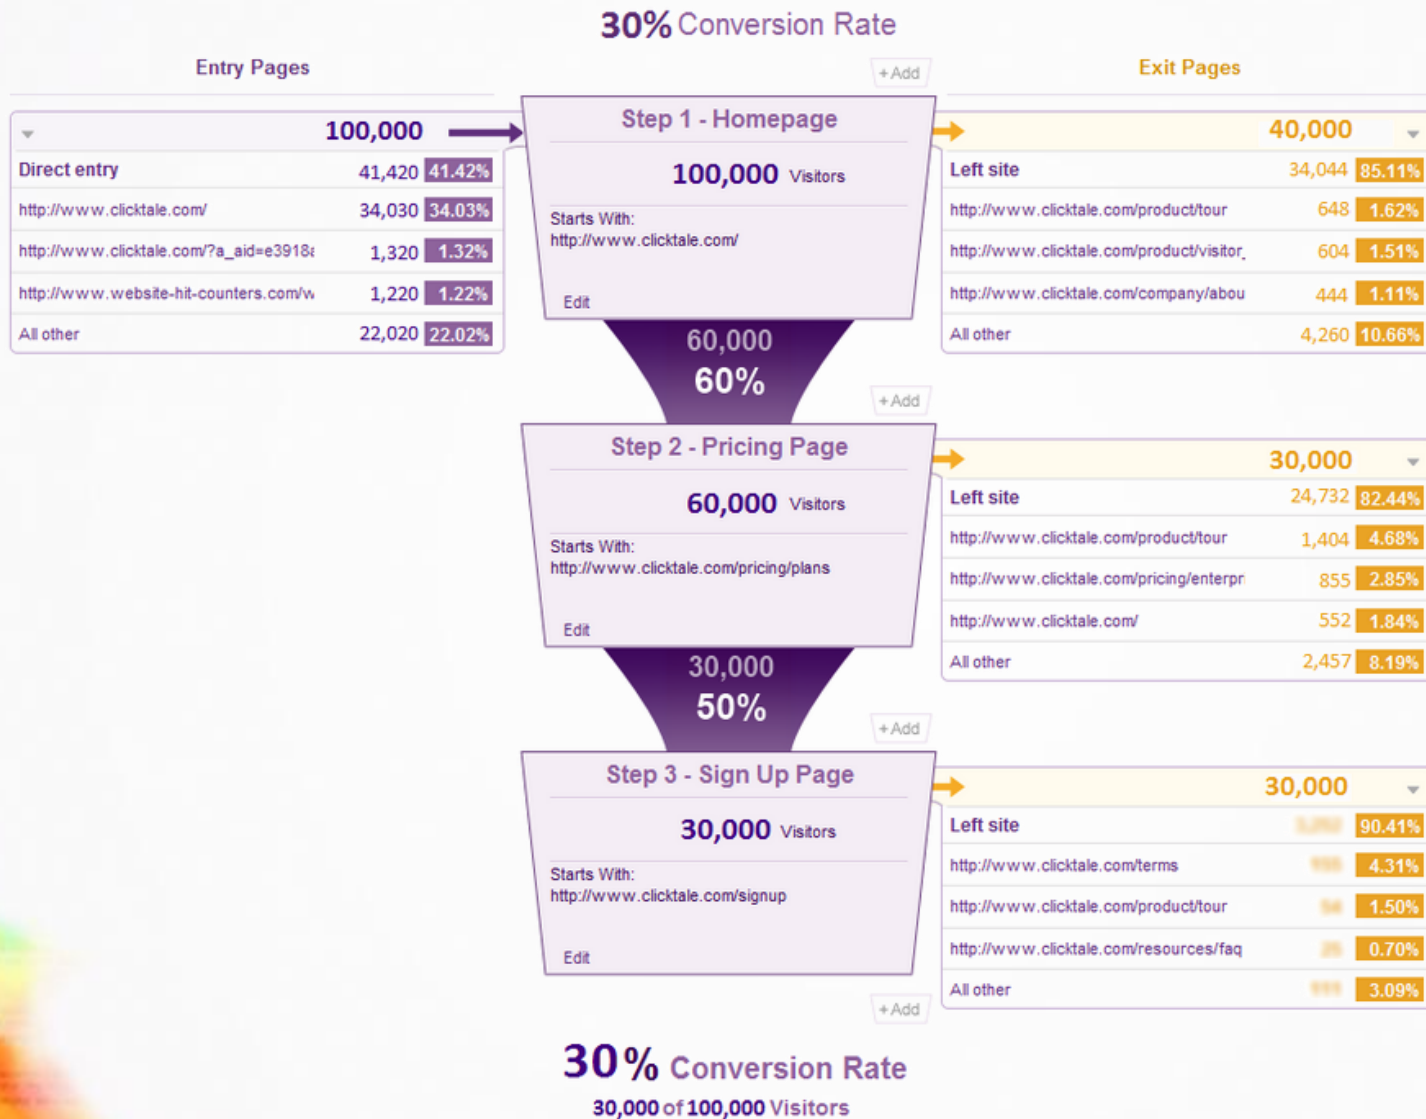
30% Conversion Rate

Entry Pages

+Add

Exit Pages

| 100,000 | | |
|---|---|---|
| Direct entry | 41,420 | 41.42% |
| http://www.clicktale.com/ | 34,030 | 34.03% |
| http://www.clicktale.com/?a_aid=e3918 | 1,320 | 1.32% |
| http://www.website-hit-counters.com/w | 1,220 | 1.22% |
| All other | 22,020 | 22.02% |

Step 1 - Homepage

100,000 Visitors

Starts With:
http://www.clicktale.com/

Edit

| 40,000 | | |
|---|---|---|
| Left site | 34,044 | 85.11% |
| http://www.clicktale.com/product/tour | 648 | 1.62% |
| http://www.clicktale.com/product/visitor_ | 604 | 1.51% |
| http://www.clicktale.com/company/abou | 444 | 1.11% |
| All other | 4,260 | 10.66% |

60,000
60%

+Add

Step 2 - Pricing Page

60,000 Visitors

Starts With:
http://www.clicktale.com/pricing/plans

Edit

| 30,000 | | |
|---|---|---|
| Left site | 24,732 | 82.44% |
| http://www.clicktale.com/product/tour | 1,404 | 4.68% |
| http://www.clicktale.com/pricing/enterpr | 855 | 2.85% |
| http://www.clicktale.com/ | 552 | 1.84% |
| All other | 2,457 | 8.19% |

30,000
50%

+Add

Step 3 - Sign Up Page

30,000 Visitors

Starts With:
http://www.clicktale.com/signup

Edit

| 30,000 | | |
|---|---|---|
| Left site | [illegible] | 90.41% |
| http://www.clicktale.com/terms | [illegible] | 4.31% |
| http://www.clicktale.com/product/tour | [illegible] | 1.50% |
| http://www.clicktale.com/resources/faq | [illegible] | 0.70% |
| All other | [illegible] | 3.09% |

+Add

30% Conversion Rate
30,000 of 100,000 Visitors